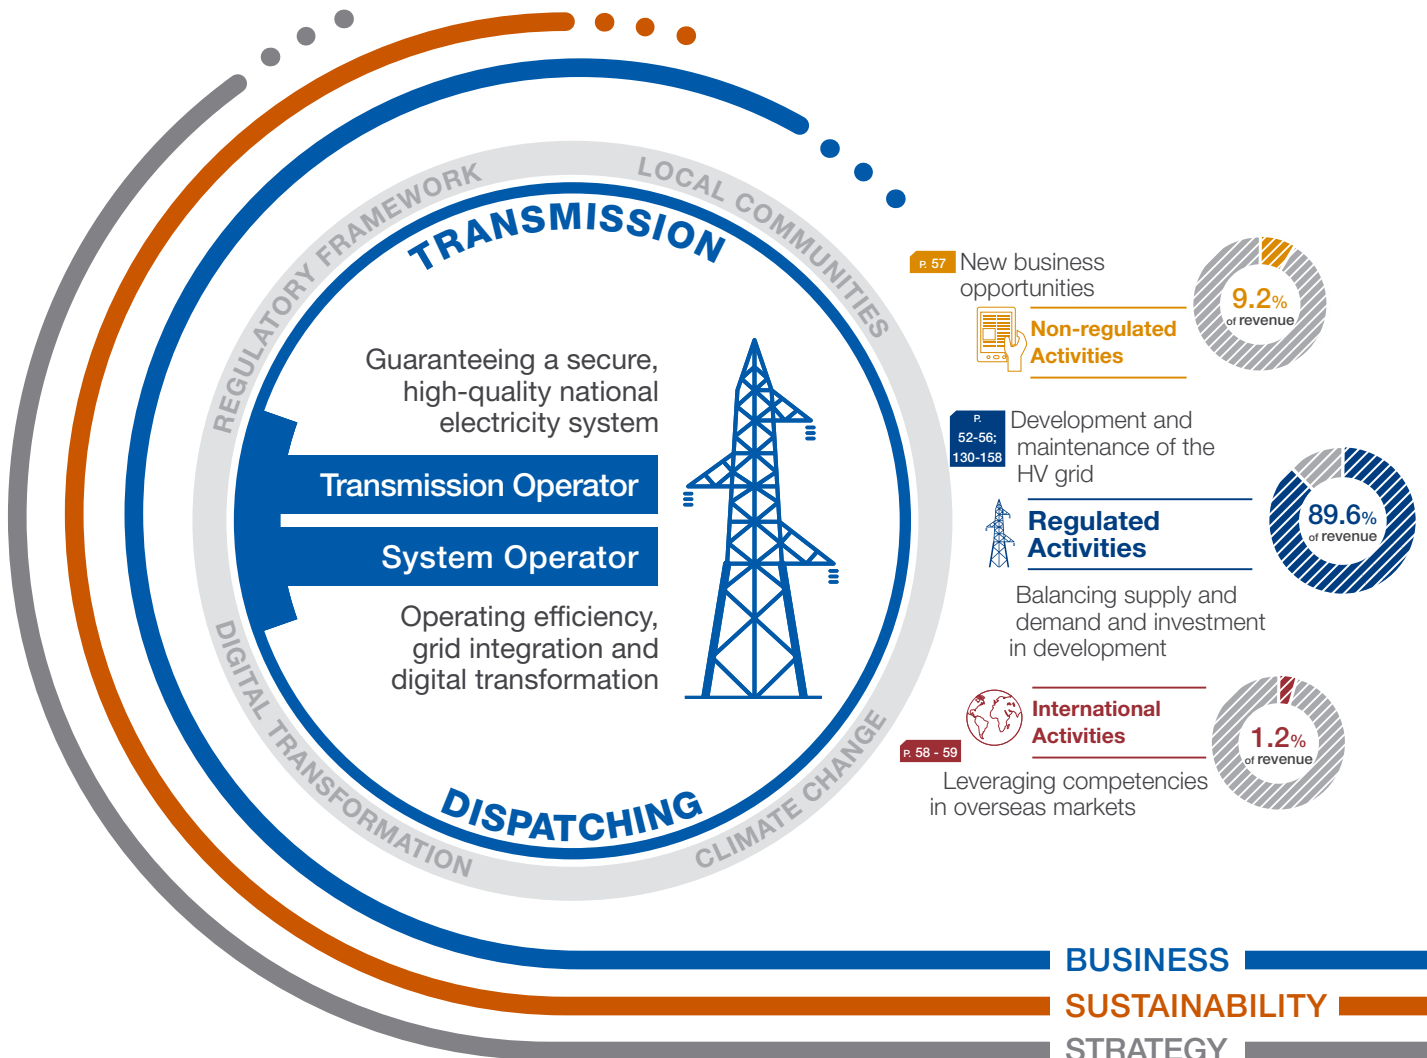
REGULATORY FRAMEWORK

LOCAL COMMUNITIES

TRANSMISSION

Guaranteeing a secure, high-quality national electricity system

Transmission Operator

System Operator

Operating efficiency, grid integration and digital transformation

DIGITAL TRANSFORMATION

DISPATCHING

CLIMATE CHANGE

P. 57 New business opportunities

Non-regulated Activities

9.2% of revenue

P. 52-56; 130-158 Development and maintenance of the HV grid

Regulated Activities

89.6% of revenue

Balancing supply and demand and investment in development

International Activities

1.2% of revenue

P. 58 - 59 Leveraging competencies in overseas markets

BUSINESS

SUSTAINABILITY

STRATEGY